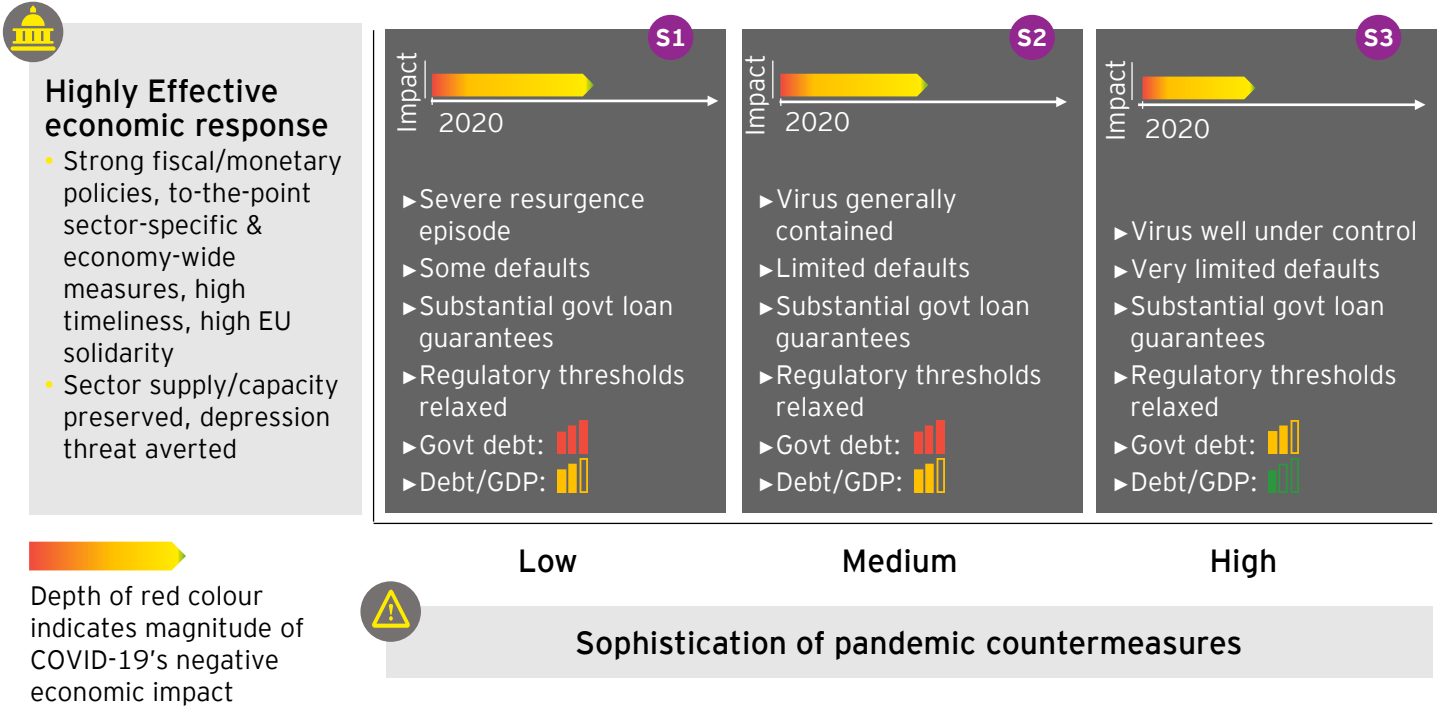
Highly Effective economic response

- Strong fiscal/monetary policies, to-the-point sector-specific & economy-wide measures, high timeliness, high EU solidarity
- Sector supply/capacity preserved, depression threat averted

Depth of red colour indicates magnitude of COVID-19's negative economic impact

S1

Impact

2020

►Severe resurgence episode
►Some defaults
►Substantial govt loan guarantees
►Regulatory thresholds relaxed
►Govt debt:
►Debt/GDP:

S2

Impact

2020

►Virus generally contained
►Limited defaults
►Substantial govt loan guarantees
►Regulatory thresholds relaxed
►Govt debt:
►Debt/GDP:

S3

Impact

2020

►Virus well under control
►Very limited defaults
►Substantial govt loan guarantees
►Regulatory thresholds relaxed
►Govt debt:
►Debt/GDP:

Low

Medium

High

Sophistication of pandemic countermeasures